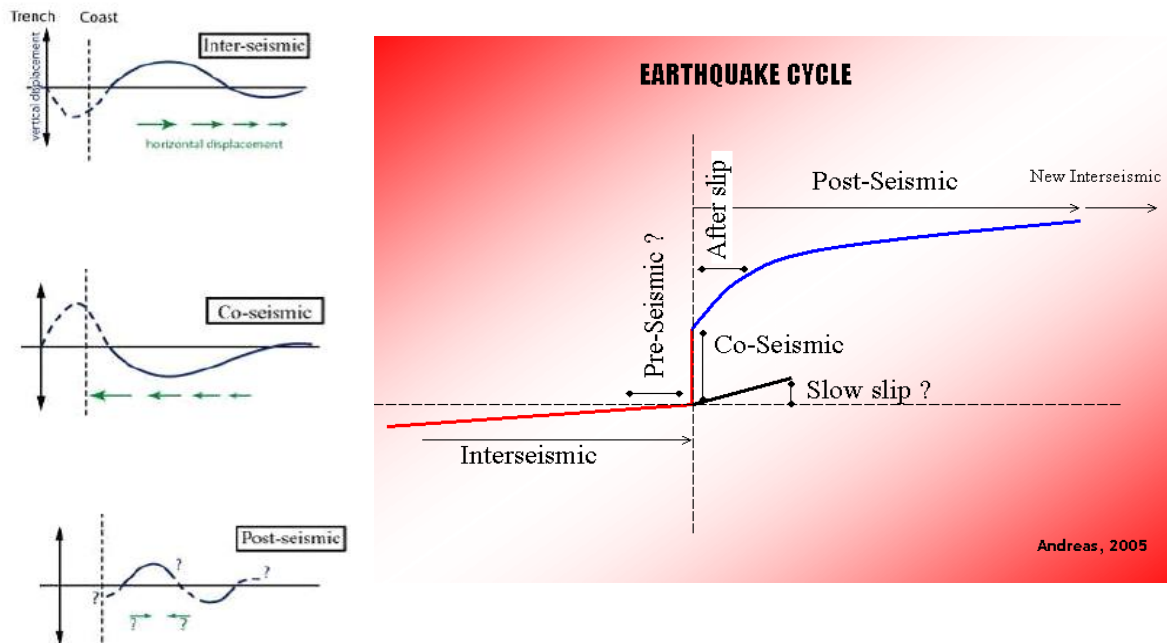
Trench Coast

Inter-seismic

vertical displacement

horizontal displacement

Co-seismic

Post-seismic

?

?

?

?

EARTHQUAKE CYCLE

After slip

Post-Seismic

New Interseismic

Pre-Seismic ?

Co-Seismic

Slow slip ?

Interseismic

Andreas, 2005